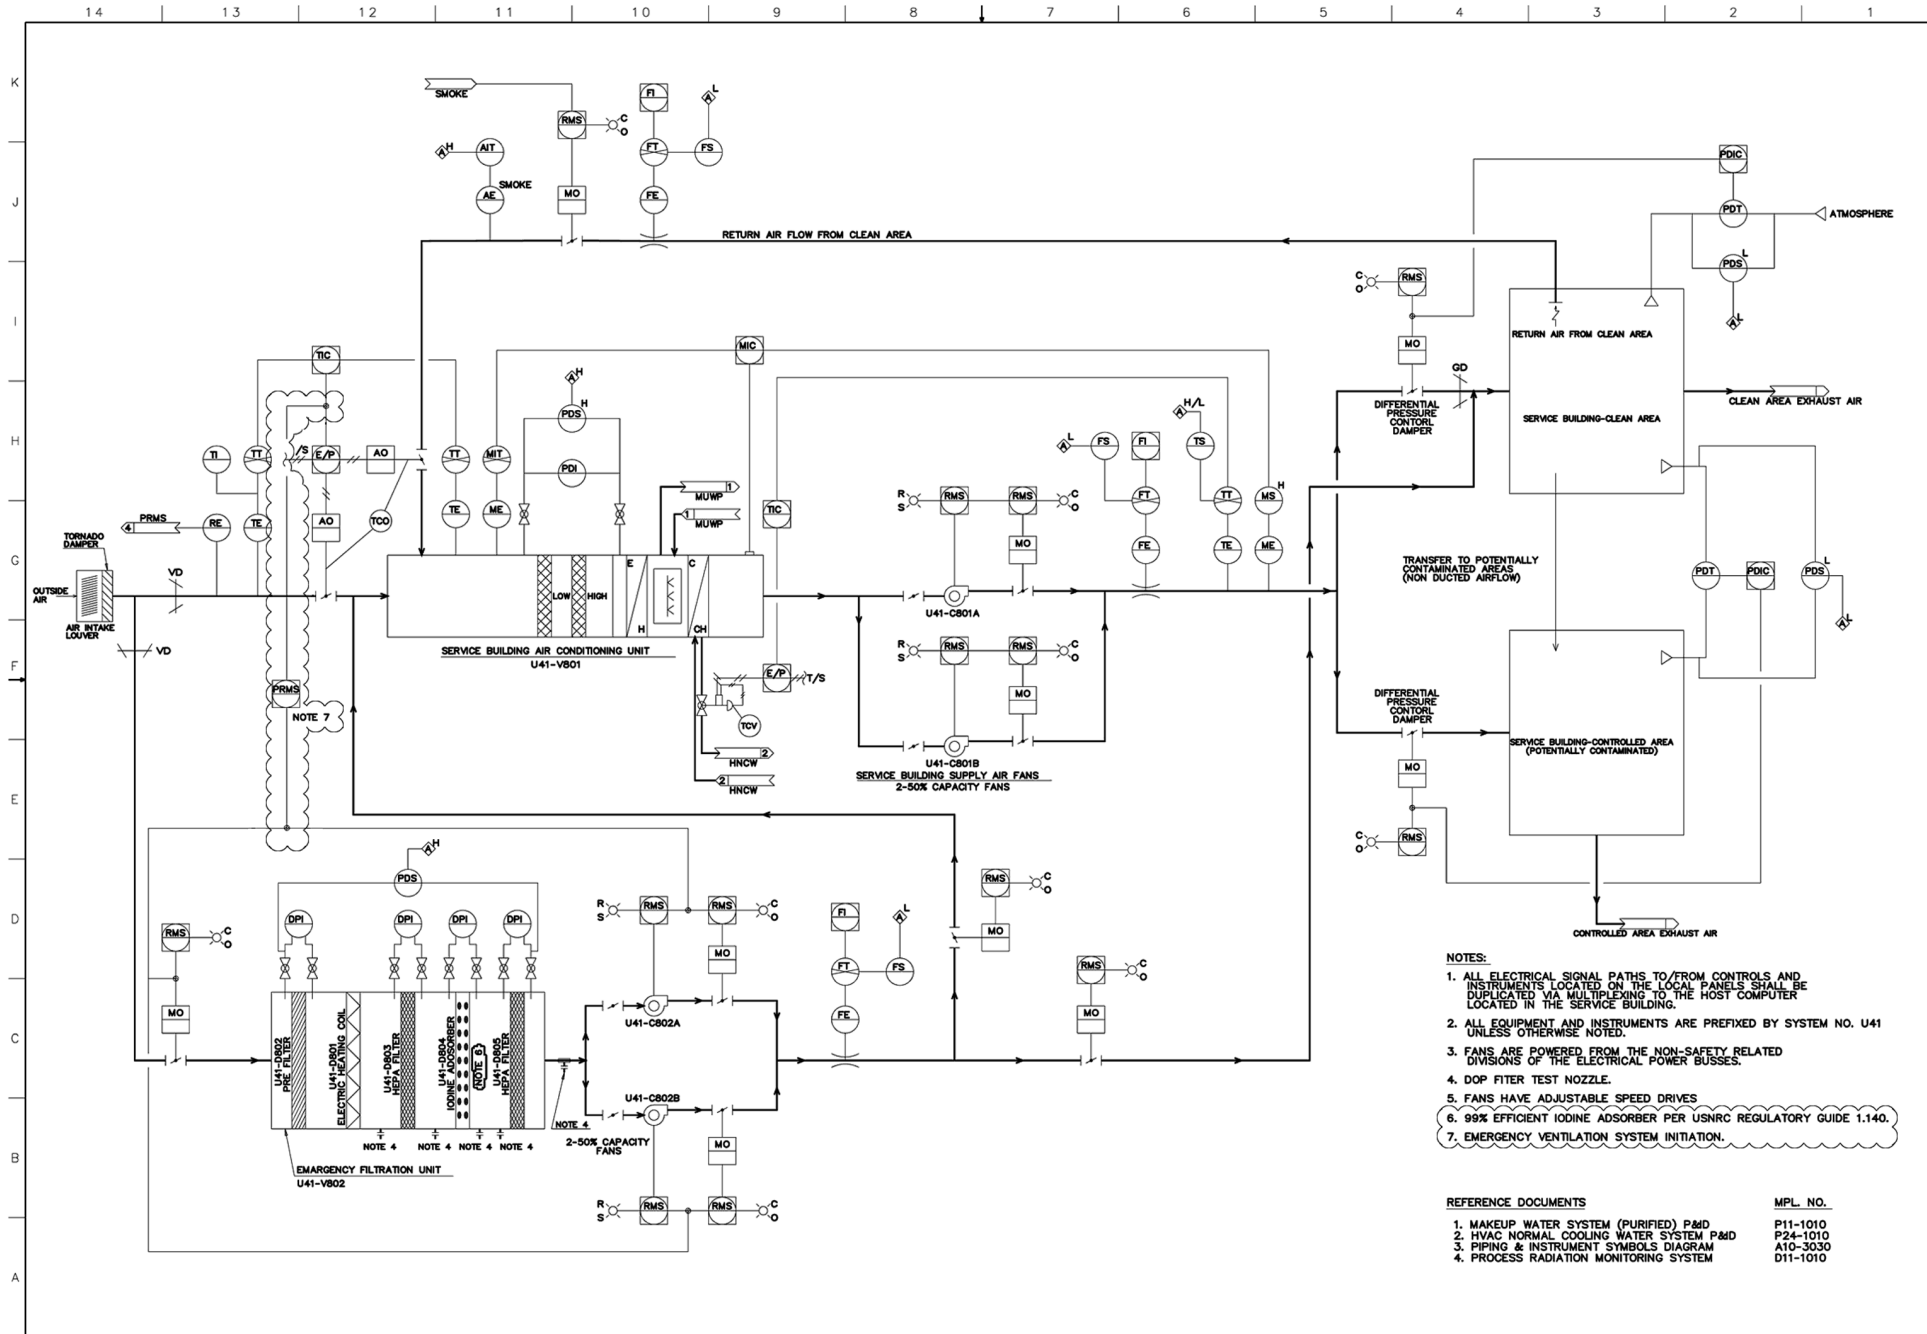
14 13 12 11 10 9 8 7 6 5 4 3 2 1

K J I H G F E D C B A

SMOKE
RMS
C
O
FI
A L
AIT
A H
FT
FS
SMOKE
AE
MO
FE
PDIC
PDT
ATMOSPHERE
RETURN AIR FLOW FROM CLEAN AREA
C
O
RMS
PDS L
A L
RETURN AIR FROM CLEAN AREA
MO
TIC
MIC
A H
GD
CLEAN AREA EXHAUST AIR
PDS H
DIFFERENTIAL PRESSURE CONTORL DAMPER
SERVICE BUILDING-CLEAN AREA
A H/L
A L
FS
FI
TS
TI
TT
T/S
E/P
AO
TT
MIT
PDI
MUWP 1
MS H
R
S
RMS
RMS
C
O
FT
PRMS
4
RE
TE
AO
TCO
TE
ME
1 MUWP
TIC
TT
TORNADO DAMPER
E
C
MO
FE
TE
ME
TRANSFER TO POTENTIALLY CONTAMINATED AREAS (NON DUCTED AIRFLOW)
PDT
PDIC
PDS L
OUTSIDE AIR
VD
LOW
HIGH
AIR INTAKE LOUVER
H
CH
U41-C801A
A L
VD
SERVICE BUILDING AIR CONDITIONING UNIT
U41-V801
R
S
RMS
RMS
C
O
E/P
T/S
PRMS
MO
NOTE 7
TCV
DIFFERENTIAL PRESSURE CONTORL DAMPER
HNCW 2
SERVICE BUILDING-CONTROLLED AREA (POTENTIALLY CONTAMINATED)
U41-C801B
SERVICE BUILDING SUPPLY AIR FANS
2-50% CAPACITY FANS
2 HNCW
MO
C
O
RMS
A H
PDS
RMS
C
O
DPI
DPI
DPI
DPI
R
S
RMS
RMS
C
O
RMS
C
O
FI
A L
MO
MO
CONTROLLED AREA EXHAUST AIR
FT
FS
RMS
C
O
MO
MO
U41-C802A
FE
U41-D802 PRE FILTER
U41-D801 ELECTRIC HEATING COIL
U41-D803 HEPA FILTER
U41-D804 IODINE ADSORBER
NOTE 6
U41-D805 HEPA FILTER
U41-C802B
NOTE 4
NOTE 4
NOTE 4
NOTE 4
NOTE 4
NOTE 4
2-50% CAPACITY FANS
MO
EMARGENCY FILTRATION UNIT
U41-V802
R
S
RMS
RMS
C
O

NOTES:
1. ALL ELECTRICAL SIGNAL PATHS TO/FROM CONTROLS AND INSTRUMENTS LOCATED ON THE LOCAL PANELS SHALL BE DUPLICATED VIA MULTIPLEXING TO THE HOST COMPUTER LOCATED IN THE SERVICE BUILDING.
2. ALL EQUIPMENT AND INSTRUMENTS ARE PREFIXED BY SYSTEM NO. U41 UNLESS OTHERWISE NOTED.
3. FANS ARE POWERED FROM THE NON-SAFETY RELATED DIVISIONS OF THE ELECTRICAL POWER BUSSES.
4. DOP FITER TEST NOZZLE.
5. FANS HAVE ADJUSTABLE SPEED DRIVES
6. 99% EFFICIENT IODINE ADSORBER PER USNRC REGULATORY GUIDE 1.140.
7. EMERGENCY VENTILATION SYSTEM INITIATION.

| REFERENCE DOCUMENTS | MPL. NO. |
|---|---|
| 1. MAKEUP WATER SYSTEM (PURIFIED) P&ID | P11-1010 |
| 2. HVAC NORMAL COOLING WATER SYSTEM P&ID | P24-1010 |
| 3. PIPING & INSTRUMENT SYMBOLS DIAGRAM | A10-3030 |
| 4. PROCESS RADIATION MONITORING SYSTEM | D11-1010 |